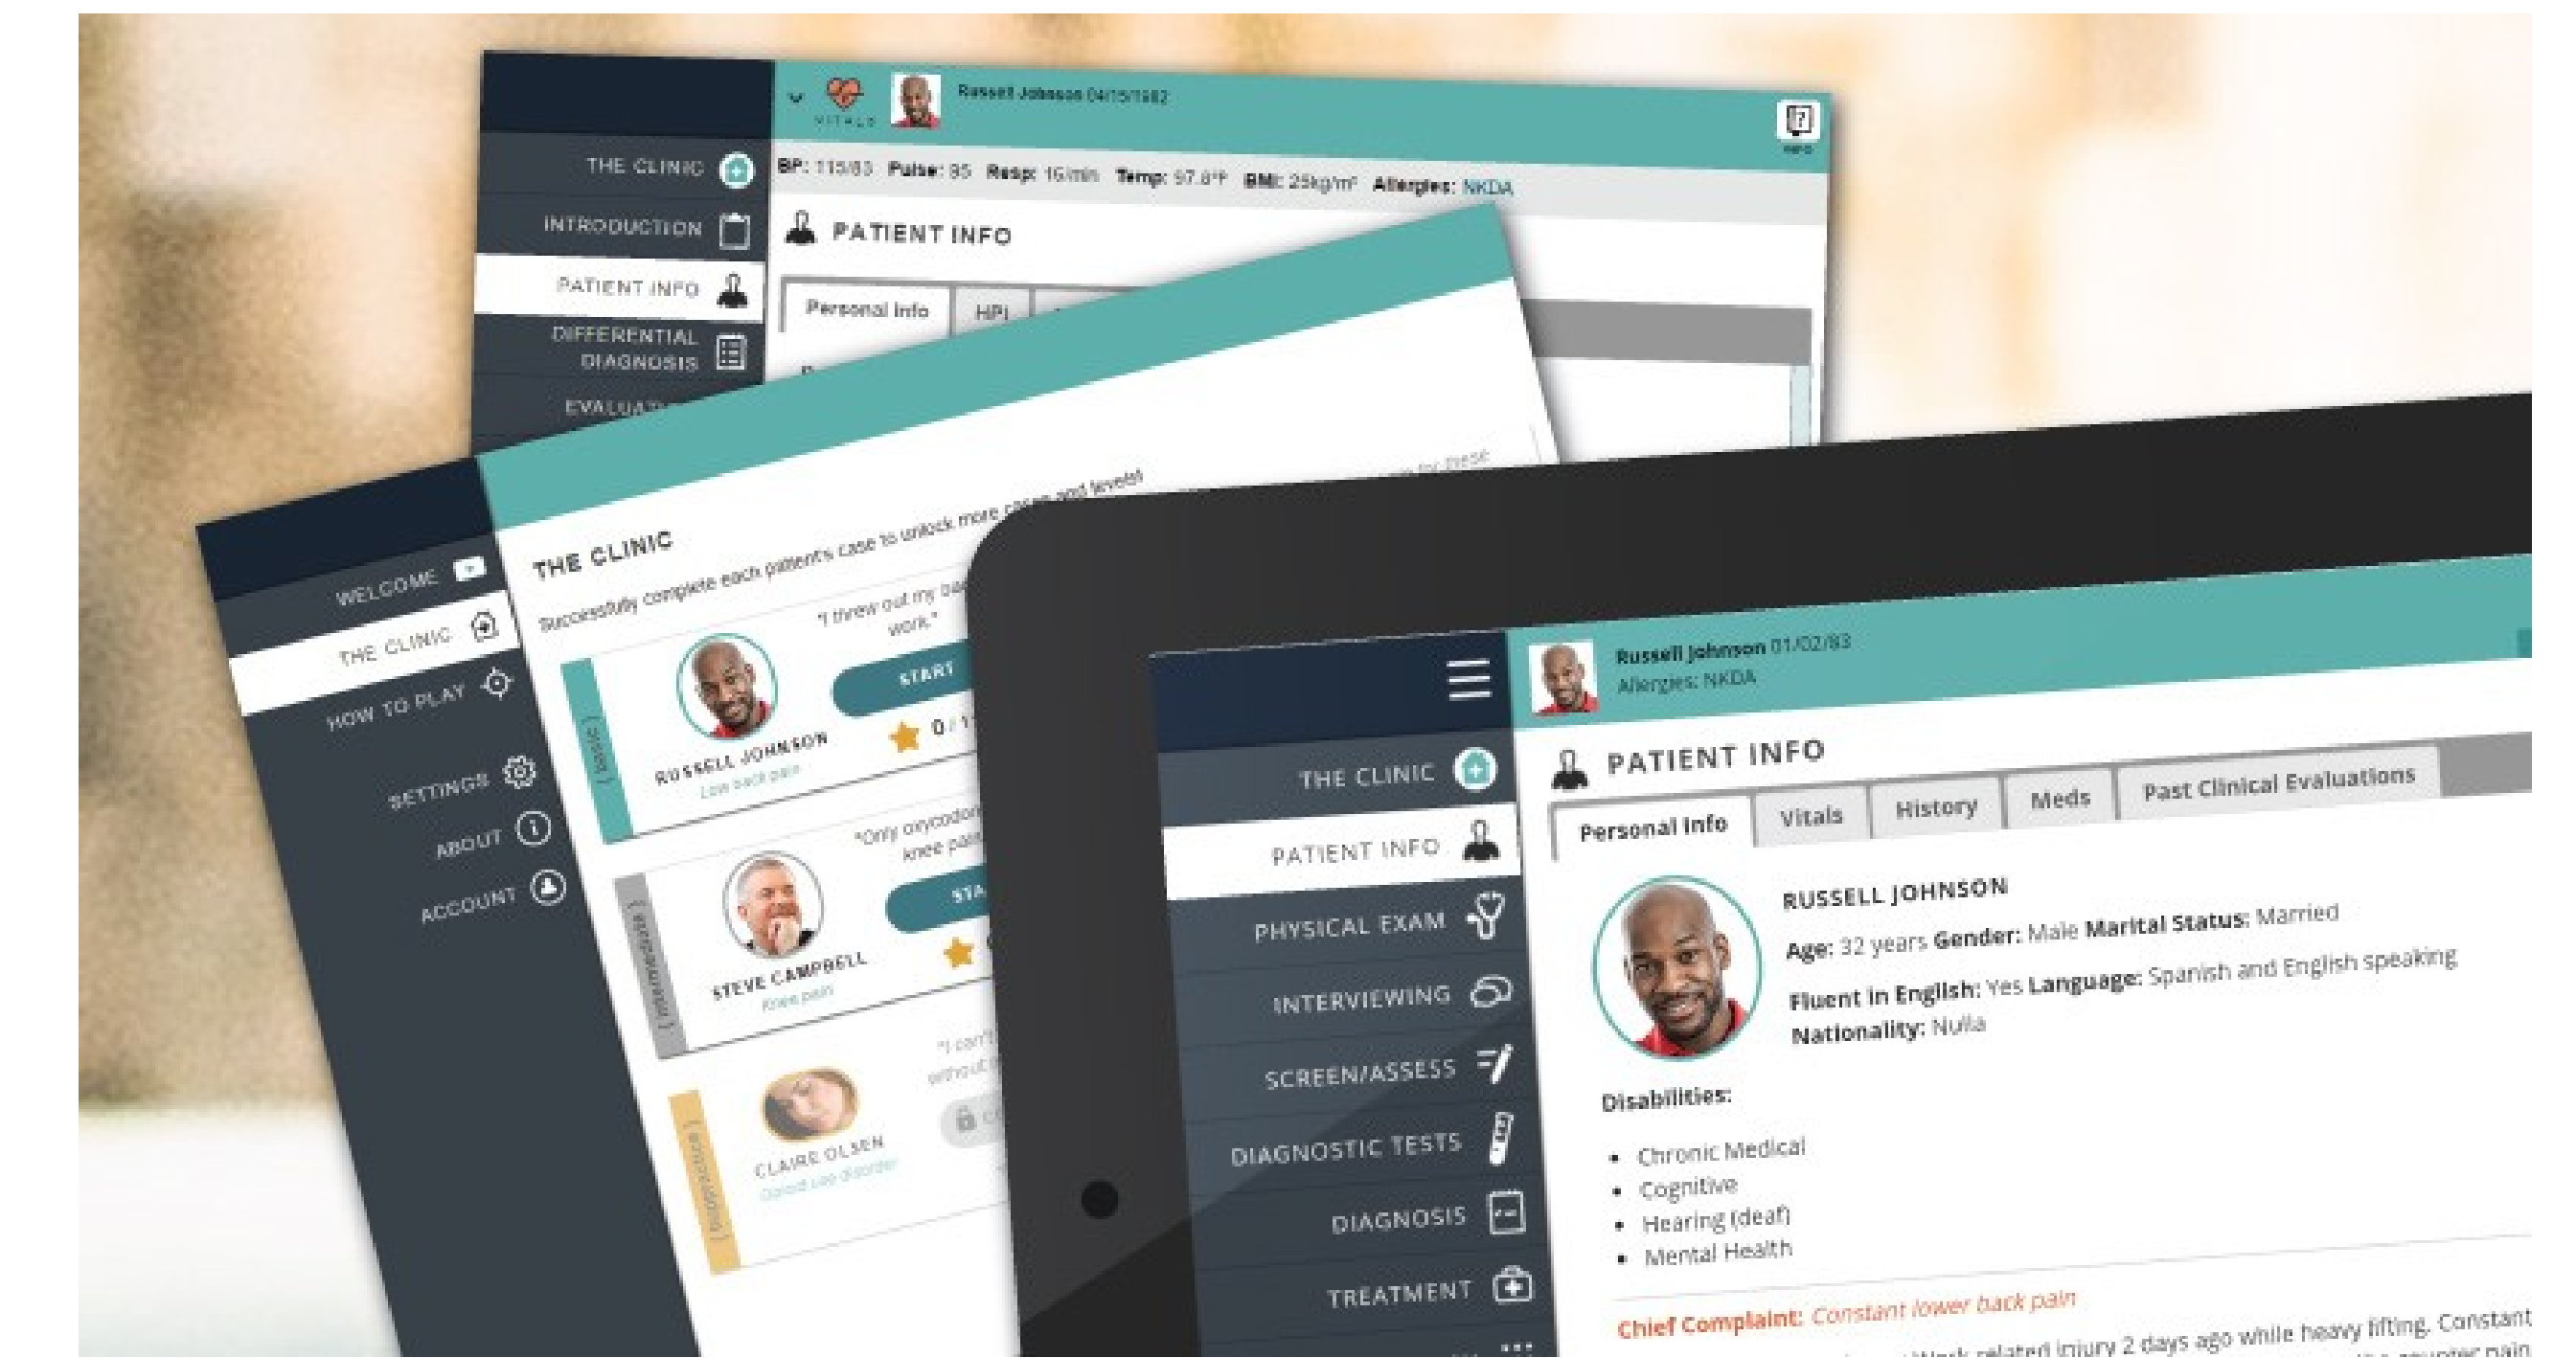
VITALS

Russell Johnson 04/15/1982

INFO

BP: 115/83 Pulse: 95 Resp: 16/min Temp: 97.8°F BMI: 25kg/m² Allergies: NKDA

THE CLINIC

INTRODUCTION

PATIENT INFO

DIFFERENTIAL DIAGNOSIS

EVALUAT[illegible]

PATIENT INFO

Personal Info

HPI

WELCOME

THE CLINIC

HOW TO PLAY

SETTINGS

ABOUT

ACCOUNT

THE CLINIC

Successfully complete each patient's case to unlock more cases and levels!

"I threw out my ba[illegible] work."

START

0 / 1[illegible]

[ basic ]

RUSSELL JOHNSON

Low back pain

"Only oxycodo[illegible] knee pai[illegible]"

STA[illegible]

[ intermediate ]

STEVE CAMPBELL

Knee pain

"I can't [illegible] without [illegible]"

[ progressive ]

CLAIRE OLSEN

Opioid use disorder

Russell Johnson 01/02/83

Allergies: NKDA

THE CLINIC

PATIENT INFO

PHYSICAL EXAM

INTERVIEWING

SCREEN/ASSESS

DIAGNOSTIC TESTS

DIAGNOSIS

TREATMENT

PATIENT INFO

Personal Info

Vitals

History

Meds

Past Clinical Evaluations

RUSSELL JOHNSON

Age: 32 years Gender: Male Marital Status: Married

Fluent in English: Yes Language: Spanish and English speaking

Nationality: Nulla

Disabilities:

• Chronic Medical
• Cognitive
• Hearing (deaf)
• Mental Health

Chief Complaint: Constant lower back pain

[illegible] Work related injury 2 days ago while heavy lifting. Constant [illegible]